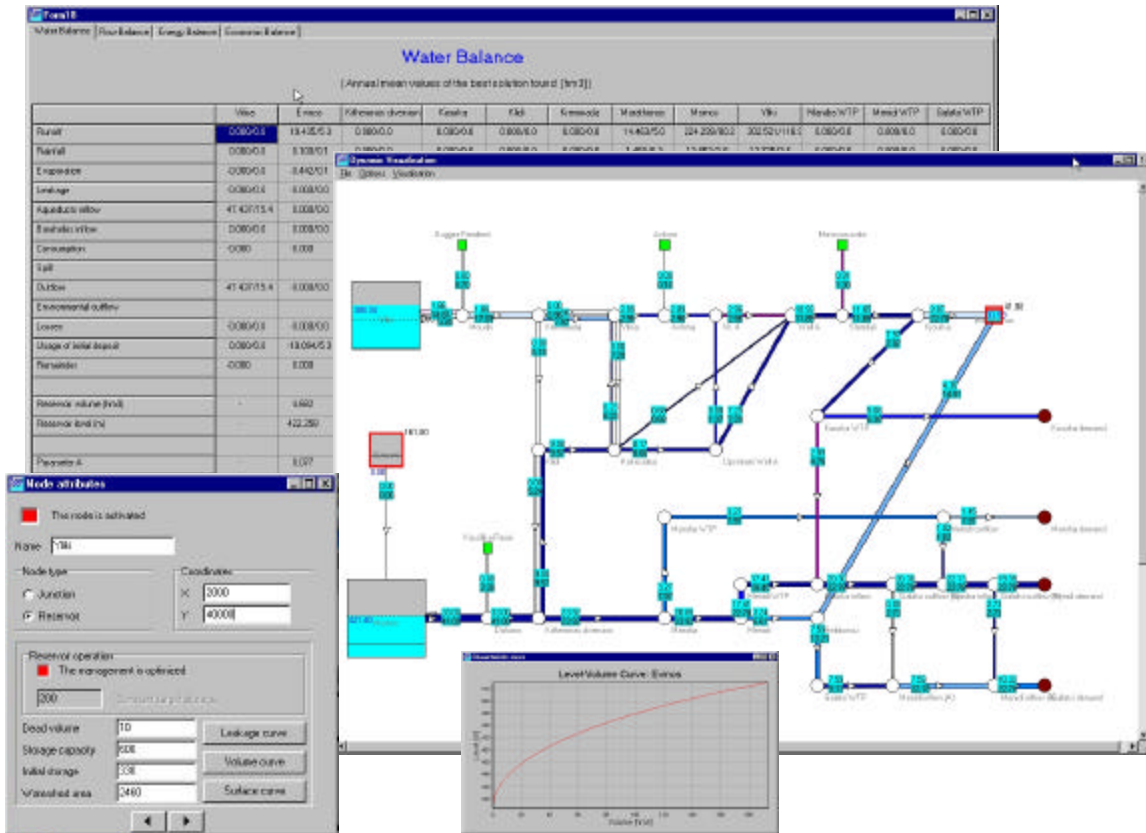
Form18

Water Balance | Flow Balance | Energy Balance | Economic Balance

Water Balance

[Annual mean values of the best solution found [hm3]]

| | Vilia | Evinos | Kifissos | Kasaka | Kikli | Kremasta | Mornos | Marathonas | Ylliki | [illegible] | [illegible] | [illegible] |
|---|---|---|---|---|---|---|---|---|---|---|---|---|
| Runoff | 0.000/0.0 | 19.435/53 | 0.000/0.0 | 0.000/0.0 | 0.000/0.0 | 0.000/0.0 | 14.463/50 | 224.229/00.2 | 302.521/118.0 | 0.000/0.0 | 0.000/0.0 | 0.000/0.0 |
| Rainfall | 0.000/0.0 | 0.108/0.1 | | | | | | | | | | |
| Evaporation | 0.000/0.0 | 0.442/0.1 | | | | | | | | | | |
| Leakage | 0.000/0.0 | 0.000/0.0 | | | | | | | | | | |
| Aqueducts inflow | 41.437/15.4 | 0.000/0.0 | | | | | | | | | | |
| Boreholes inflow | 0.000/0.0 | 0.000/0.0 | | | | | | | | | | |
| Consumption | 0.000 | 0.000 | | | | | | | | | | |
| Spill | | | | | | | | | | | | |
| Outflow | 41.437/15.4 | 0.000/0.0 | | | | | | | | | | |
| Environmental outflow | | | | | | | | | | | | |
| Losses | 0.000/0.0 | 0.000/0.0 | | | | | | | | | | |
| Usage of initial deposit | 0.000/0.0 | 18.094/5.3 | | | | | | | | | | |
| Remainder | 0.000 | 0.000 | | | | | | | | | | |
| Reservoir volume [hm3] | - | 0.660 | | | | | | | | | | |
| Reservoir level [m] | - | 422.250 | | | | | | | | | | |
| Parameter A | - | 0.027 | | | | | | | | | | |

Dynamic Visualization
File Options Visualization

Node attributes

The node is activated

Name Yliki

Node type
Junction
Reservoir

Coordinates
X 2000
Y 40000

Reservoir operation
The management is optimized
200

Dead volume 10
Storage capacity 600
Initial storage 330
Watershed area 2460

Leakage curve
Volume curve
Surface curve

Level-Volume Curve: Evinos
Volume [hm3]
Level [m]